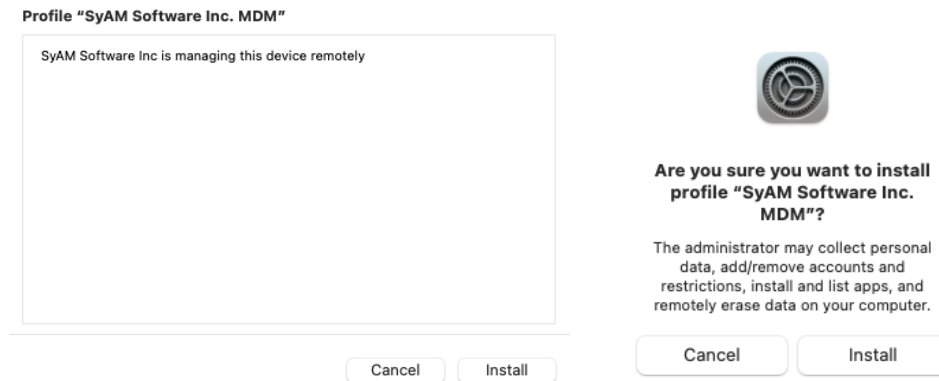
Profile "SyAM Software Inc. MDM"

SyAM Software Inc is managing this device remotely

Cancel Install

Are you sure you want to install profile "SyAM Software Inc. MDM"?

The administrator may collect personal data, add/remove accounts and restrictions, install and list apps, and remotely erase data on your computer.

Cancel Install